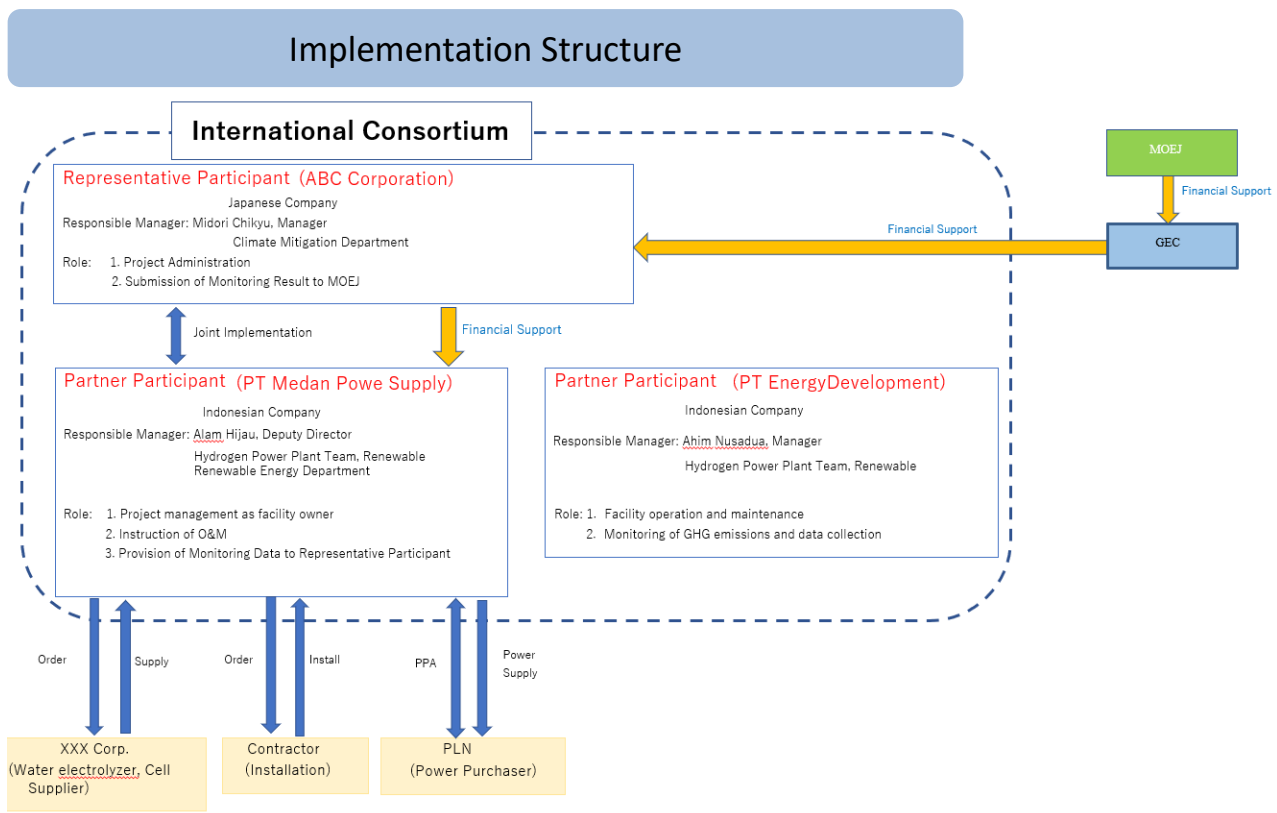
Implementation Structure

International Consortium

MOEJ

Financial Support

Representative Participant（ABC Corporation)
Japanese Company
Responsible Manager: Midori Chikyu, Manager
Climate Mitigation Department
Role: 1. Project Administration
2. Submission of Monitoring Result to MOEJ

Financial Support

GEC

Joint Implementation

Financial Support

Partner Participant（PT Medan Powe Supply)
Indonesian Company
Responsible Manager: Alam Hijau, Deputy Director
Hydrogen Power Plant Team, Renewable
Renewable Energy Department
Role: 1. Project management as facility owner
2. Instruction of O&M
3. Provision of Monitoring Data to Representative Participant

Partner Participant（PT EnergyDevelopment)
Indonesian Company
Responsible Manager: Ahim Nusadua, Manager
Hydrogen Power Plant Team, Renewable
Role: 1. Facility operation and maintenance
2. Monitoring of GHG emissions and data collection

Order

Supply

Order

Install

PPA

Power Supply

XXX Corp.
(Water electrolyzer, Cell Supplier)

Contractor
(Installation)

PLN
(Power Purchaser)